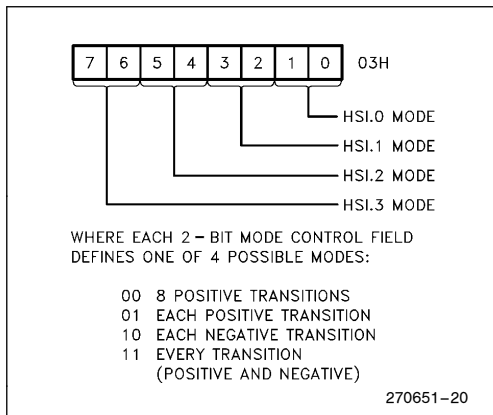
| 7 | 6 | 5 | 4 | 3 | 2 | 1 | 0 |
|---|---|---|---|---|---|---|---|

03H

HSI.0 MODE
HSI.1 MODE
HSI.2 MODE
HSI.3 MODE

WHERE EACH 2 – BIT MODE CONTROL FIELD DEFINES ONE OF 4 POSSIBLE MODES:

00 8 POSITIVE TRANSITIONS
01 EACH POSITIVE TRANSITION
10 EACH NEGATIVE TRANSITION
11 EVERY TRANSITION (POSITIVE AND NEGATIVE)

270651–20